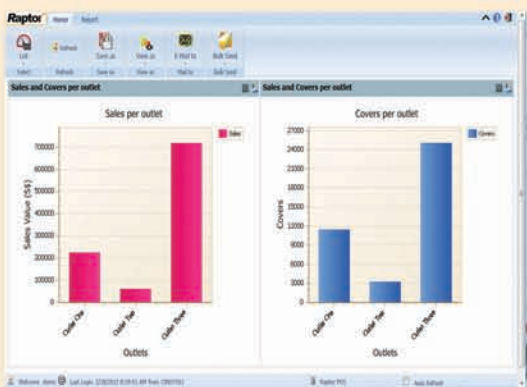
Raptor Home Report

Exit Refresh Save as View as E-Mail to Bulk Send

Select Refresh Save as View as Mail to Bulk Send

Sales and Covers per outlet

Sales per outlet

Sales

Sales Value ($\pounds$)

700000
600000
500000
400000
300000
200000
100000
0

Outlet One Outlet Two Outlet Three

Outlets

Sales and Covers per outlet

Covers per outlet

Covers

Covers

2700
2400
2100
1800
1500
1200
900
600
300
0

Outlet One Outlet Two Outlet Three

Outlets

Welcome, demo Last Login: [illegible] Raptor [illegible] Auto Refresh